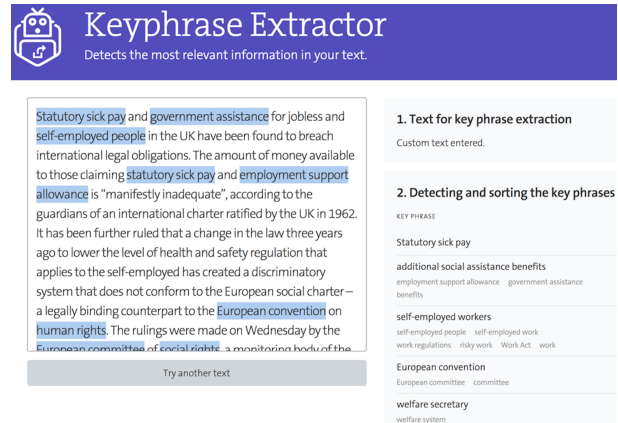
Keyphrase Extractor

Detects the most relevant information in your text.

Statutory sick pay and government assistance for jobless and self-employed people in the UK have been found to breach international legal obligations. The amount of money available to those claiming statutory sick pay and employment support allowance is "manifestly inadequate", according to the guardians of an international charter ratified by the UK in 1962. It has been further ruled that a change in the law three years ago to lower the level of health and safety regulation that applies to the self-employed has created a discriminatory system that does not conform to the European social charter – a legally binding counterpart to the European convention on human rights. The rulings were made on Wednesday by the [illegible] of social rights, a monitoring body of the

Try another text

1. Text for key phrase extraction

Custom text entered.

2. Detecting and sorting the key phrases

KEY PHRASE

Statutory sick pay

additional social assistance benefits
employment support allowance government assistance benefits

self-employed workers
self-employed people self-employed work work regulations risky work Work Act work

European convention
European committee committee

welfare secretary
welfare system